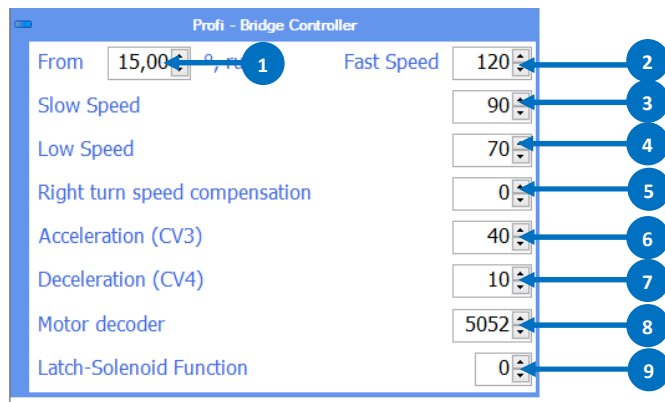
Profi - Bridge Controller

From 15,00 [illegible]
1
Fast Speed 120
2
Slow Speed 90
3
Low Speed 70
4
Right turn speed compensation 0
5
Acceleration (CV3) 40
6
Deceleration (CV4) 10
7
Motor decoder 5052
8
Latch-Solenoid Function 0
9